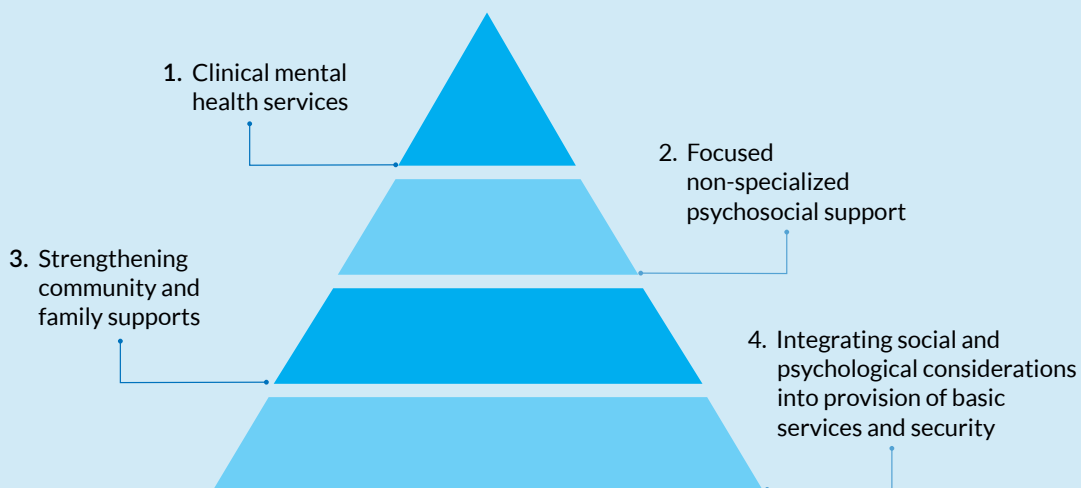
1. Clinical mental health services

2. Focused non-specialized psychosocial support

3. Strengthening community and family supports

4. Integrating social and psychological considerations into provision of basic services and security